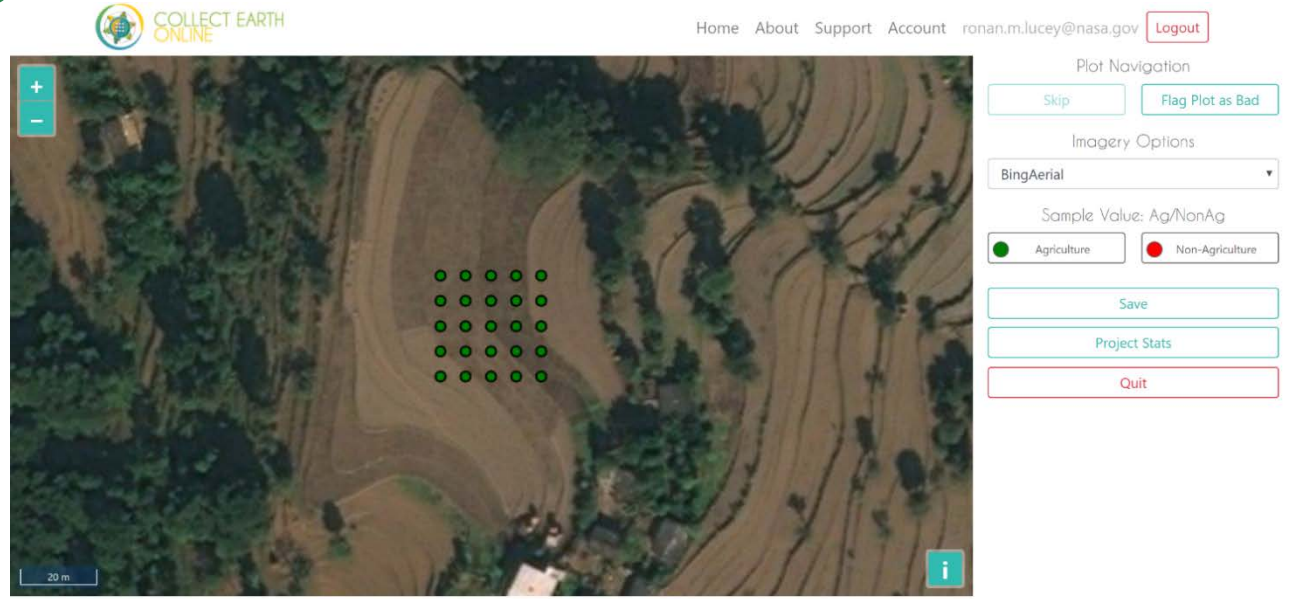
COLLECT EARTH ONLINE

Home About Support Account ronan.m.lucey@nasa.gov Logout

+
−

20 m

i

Plot Navigation

Skip Flag Plot as Bad

Imagery Options

BingAerial

Sample Value: Ag/NonAg

Agriculture Non-Agriculture

Save

Project Stats

Quit